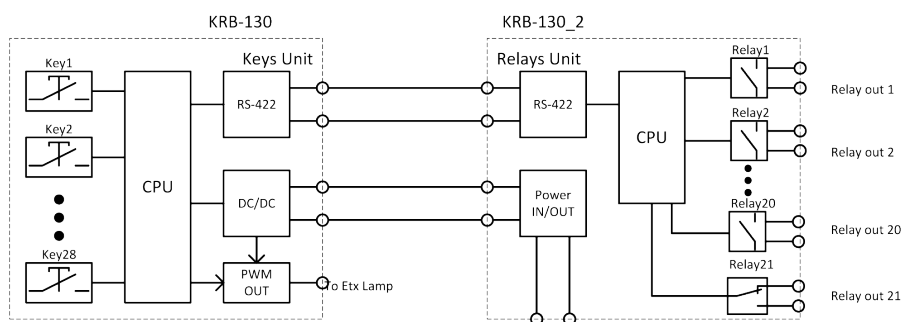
KRB-130

KRB-130_2

Keys Unit

Key1

Key2

Key28

CPU

RS-422

DC/DC

PWM OUT

To Etx Lamp

Relays Unit

RS-422

Power IN/OUT

CPU

Relay1

Relay2

Relay20

Relay21

Relay out 1

Relay out 2

Relay out 20

Relay out 21